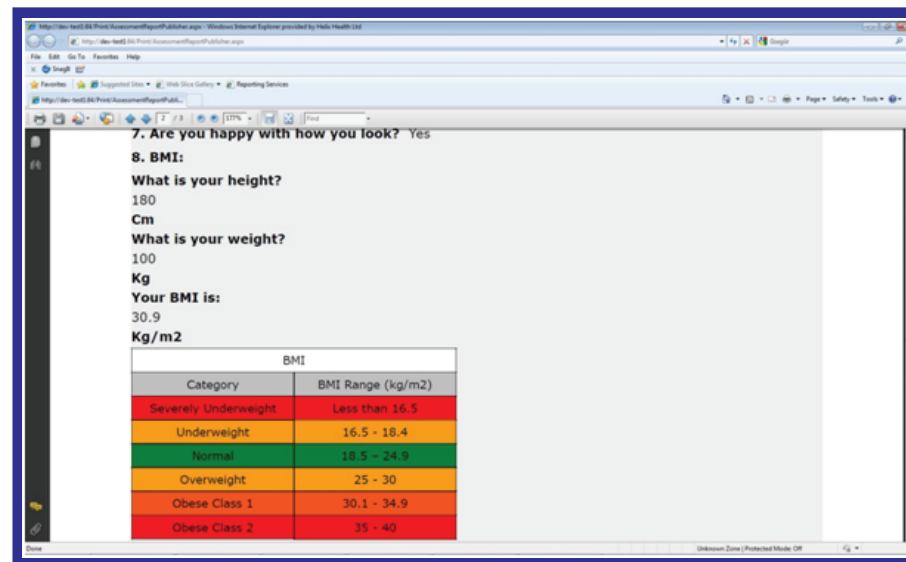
http://dev-test0.84/Print/AssessmentReportPublisher.aspx - Windows Internet Explorer provided by Helix Health Ltd

http://dev-test0.84/Print/AssessmentReportPublisher.aspx

Google

File Edit Go To Favorites Help

SnagIt

Favorites Suggested Sites Web Slice Gallery Reporting Services

http://dev-test0.84/Print/AssessmentReportPubli...

Page Safety Tools

2 / 3 177% Find

7. Are you happy with how you look? Yes

8. BMI:

What is your height?

180

Cm

What is your weight?

100

Kg

Your BMI is:

30.9

Kg/m2

| BMI | |
|---|---|
| Category | BMI Range (kg/m2) |
| Severely Underweight | Less than 16.5 |
| Underweight | 16.5 - 18.4 |
| Normal | 18.5 - 24.9 |
| Overweight | 25 - 30 |
| Obese Class 1 | 30.1 - 34.9 |
| Obese Class 2 | 35 - 40 |

Done

Unknown Zone | Protected Mode: Off